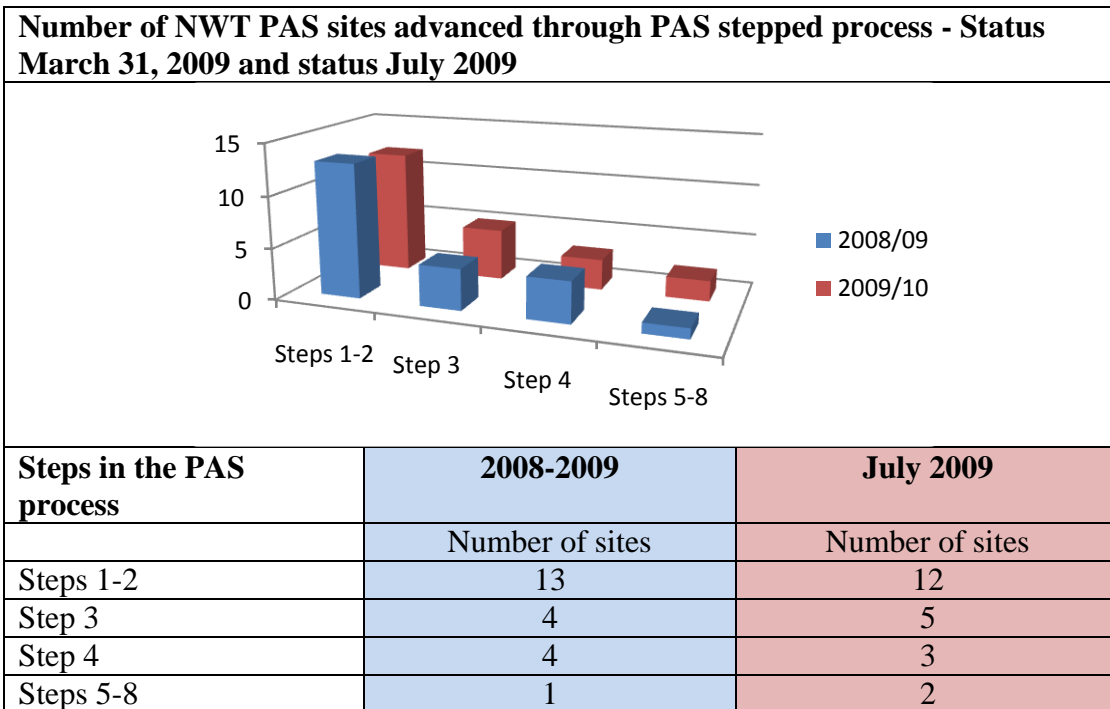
Number of NWT PAS sites advanced through PAS stepped process - Status March 31, 2009 and status July 2009

15
10
5
0

Steps 1-2
Step 3
Step 4
Steps 5-8

2008/09
2009/10

| Steps in the PAS process | 2008-2009 | July 2009 |
|---|---|---|
| | Number of sites | Number of sites |
| Steps 1-2 | 13 | 12 |
| Step 3 | 4 | 5 |
| Step 4 | 4 | 3 |
| Steps 5-8 | 1 | 2 |